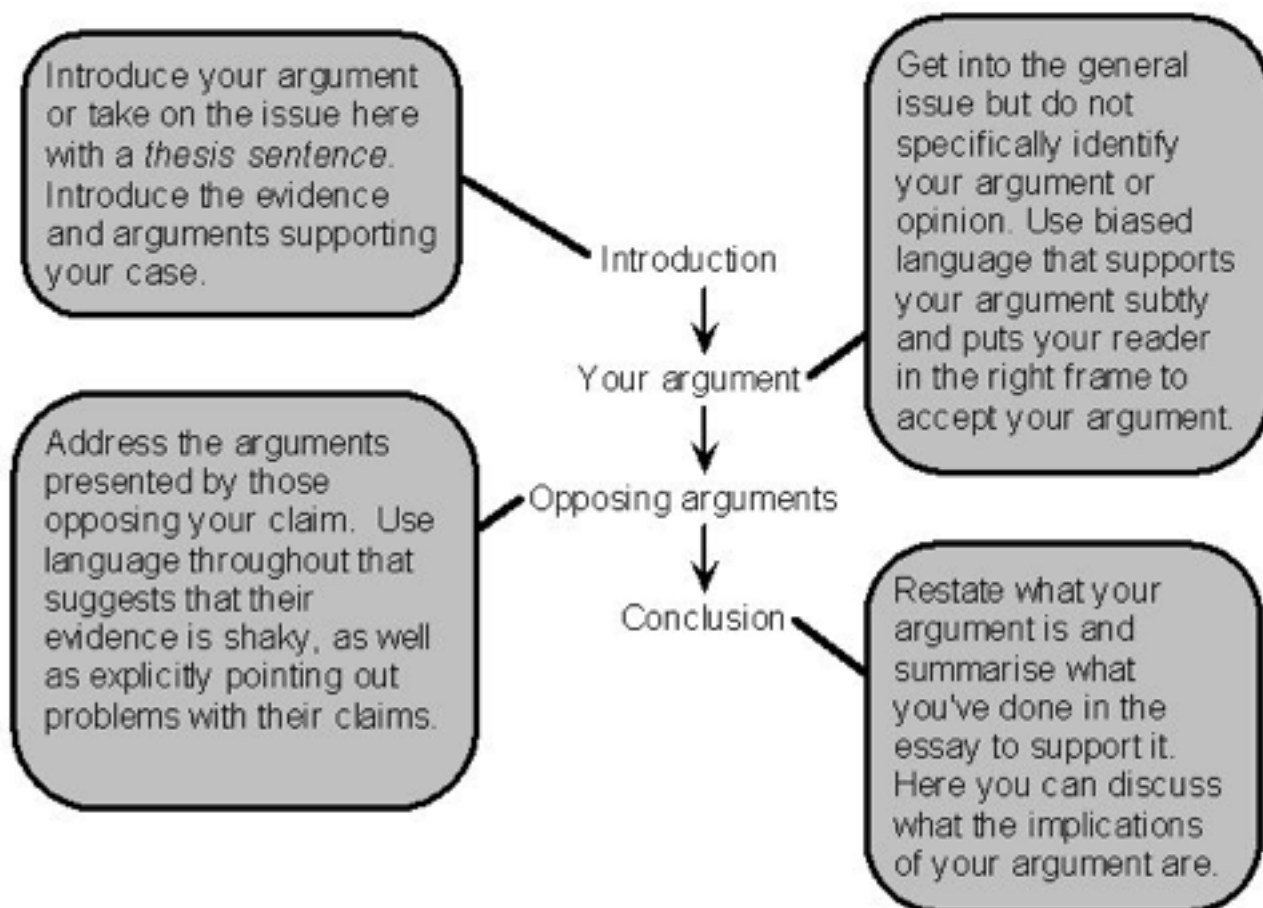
Introduce your argument or take on the issue here with a *thesis sentence*. Introduce the evidence and arguments supporting your case.

Get into the general issue but do not specifically identify your argument or opinion. Use biased language that supports your argument subtly and puts your reader in the right frame to accept your argument.

Introduction

Your argument

Opposing arguments

Conclusion

Address the arguments presented by those opposing your claim. Use language throughout that suggests that their evidence is shaky, as well as explicitly pointing out problems with their claims.

Restate what your argument is and summarise what you've done in the essay to support it. Here you can discuss what the implications of your argument are.